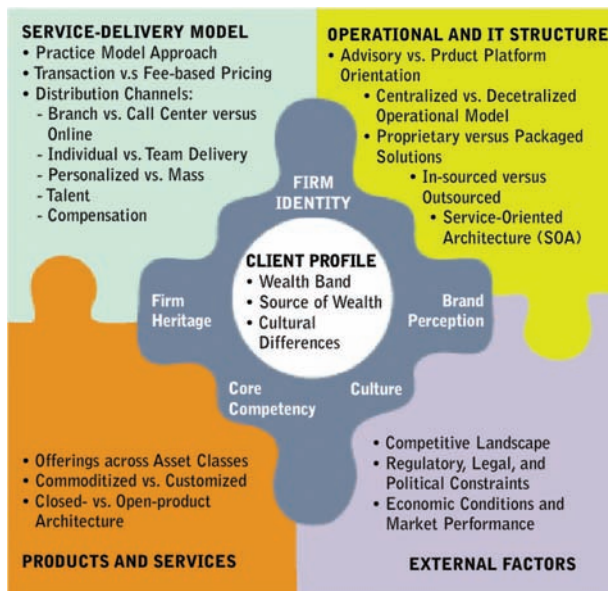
SERVICE-DELIVERY MODEL
• Practice Model Approach
• Transaction v.s Fee-based Pricing
• Distribution Channels:
- Branch vs. Call Center versus Online
- Individual vs. Team Delivery
- Personalized vs. Mass
- Talent
- Compensation

OPERATIONAL AND IT STRUCTURE
• Advisory vs. Prduct Platform Orientation
• Centralized vs. Decetralized Operational Model
• Proprietary versus Packaged Solutions
• In-sourced versus Outsourced
• Service-Oriented Architecture (SOA)

FIRM IDENTITY

CLIENT PROFILE
• Wealth Band
• Source of Wealth
• Cultural Differences

Firm Heritage

Brand Perception

Core Competency

Culture

• Offerings across Asset Classes
• Commoditized vs. Customized
• Closed- vs. Open-product Architecture

PRODUCTS AND SERVICES

• Competitive Landscape
• Regulatory, Legal, and Political Constraints
• Economic Conditions and Market Performance

EXTERNAL FACTORS